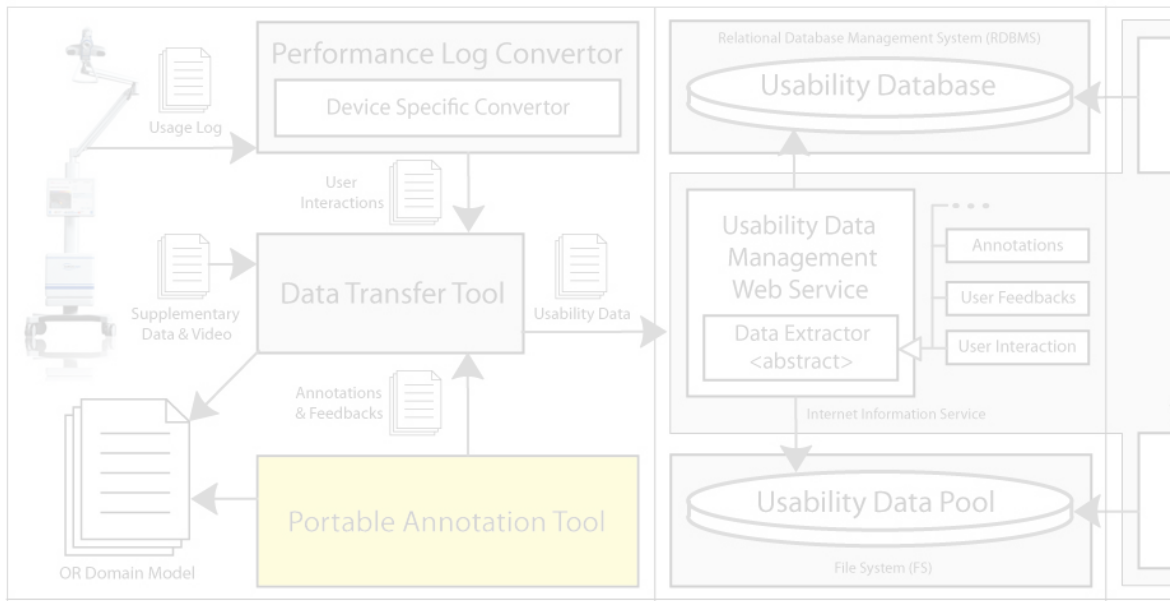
Performance Log Convertor

Device Specific Convertor

Usage Log

User Interactions

Supplementary Data & Video

Data Transfer Tool

Usability Data

Annotations & Feedbacks

OR Domain Model

Portable Annotation Tool

Relational Database Management System (RDBMS)

Usability Database

Usability Data Management Web Service

Data Extractor <abstract>

Annotations

User Feedbacks

User Interaction

Internet Information Service

Usability Data Pool

File System (FS)